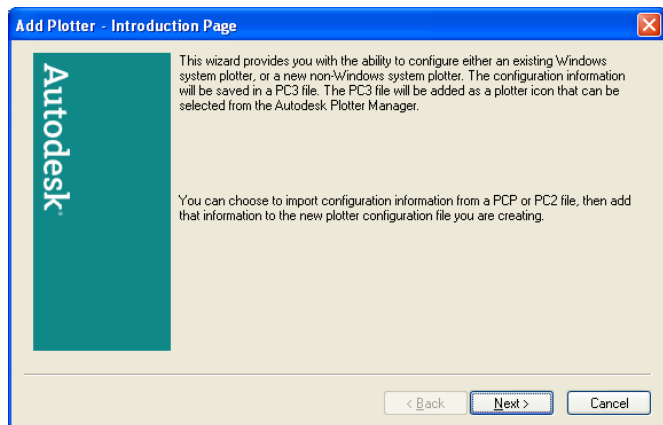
Add Plotter - Introduction Page

Autodesk®

This wizard provides you with the ability to configure either an existing Windows system plotter, or a new non-Windows system plotter. The configuration information will be saved in a PC3 file. The PC3 file will be added as a plotter icon that can be selected from the Autodesk Plotter Manager.

You can choose to import configuration information from a PCP or PC2 file, then add that information to the new plotter configuration file you are creating.

< Back

Next >

Cancel